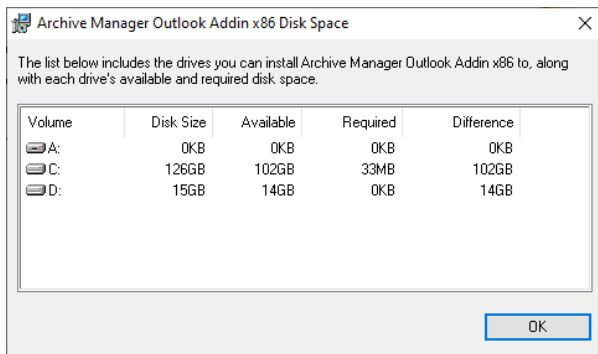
Archive Manager Outlook Addin x86 Disk Space

×

The list below includes the drives you can install Archive Manager Outlook Addin x86 to, along with each drive's available and required disk space.

| Volume | Disk Size | Available | Required | Difference |
|---|---|---|---|---|
| A: | 0KB | 0KB | 0KB | 0KB |
| C: | 126GB | 102GB | 33MB | 102GB |
| D: | 15GB | 14GB | 0KB | 14GB |

OK